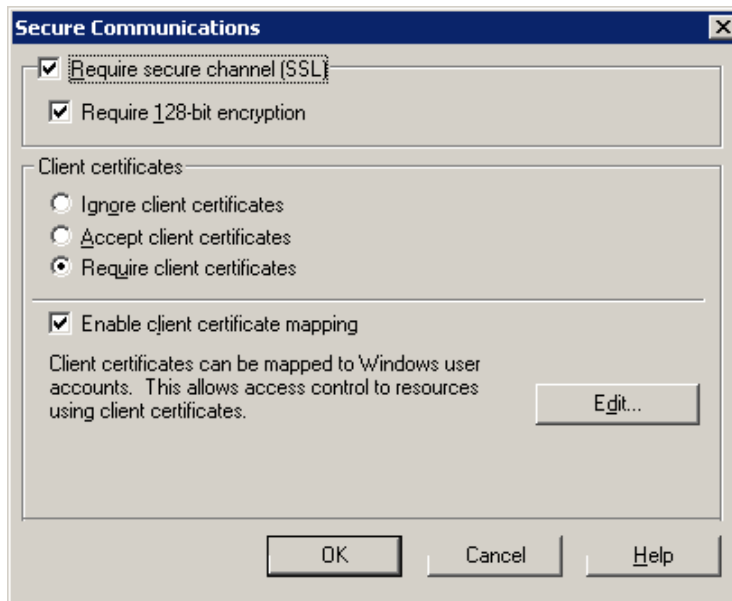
Secure Communications

Require secure channel (SSL)

Require 128-bit encryption

Client certificates

Ignore client certificates

Accept client certificates

Require client certificates

Enable client certificate mapping

Client certificates can be mapped to Windows user accounts. This allows access control to resources using client certificates.

Edit...

OK

Cancel

Help